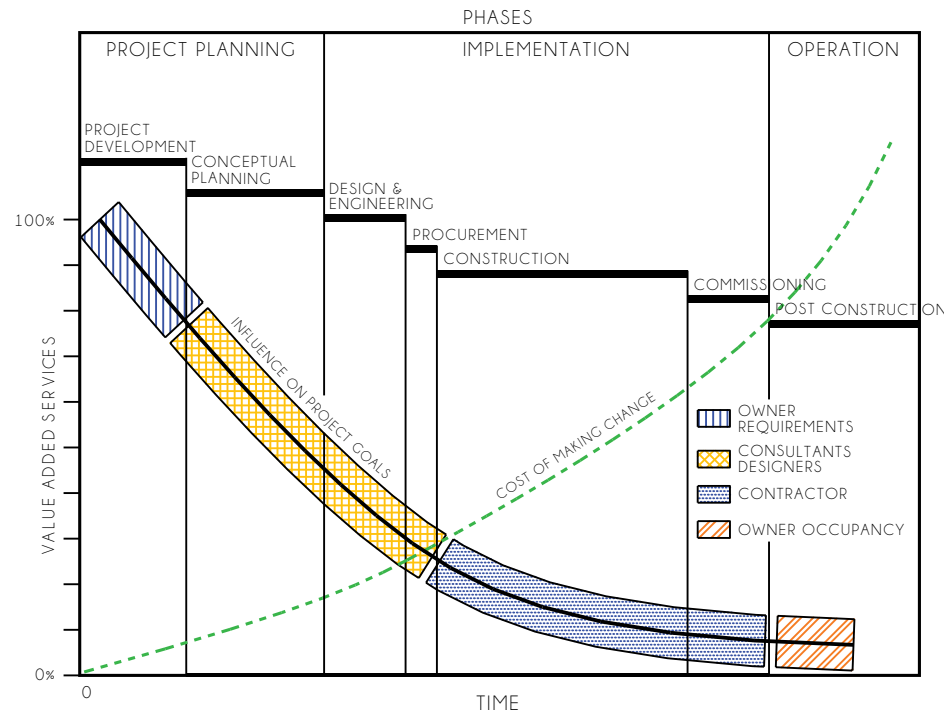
PHASES

PROJECT PLANNING

IMPLEMENTATION

OPERATION

PROJECT DEVELOPMENT

CONCEPTUAL PLANNING

DESIGN & ENGINEERING

PROCUREMENT

CONSTRUCTION

COMMISSIONING

POST CONSTRUCTION

100%

0%

0

VALUE ADDED SERVICES

INFLUENCE ON PROJECT GOALS

COST OF MAKING CHANGE

OWNER REQUIREMENTS

CONSULTANTS DESIGNERS

CONTRACTOR

OWNER OCCUPANCY

TIME